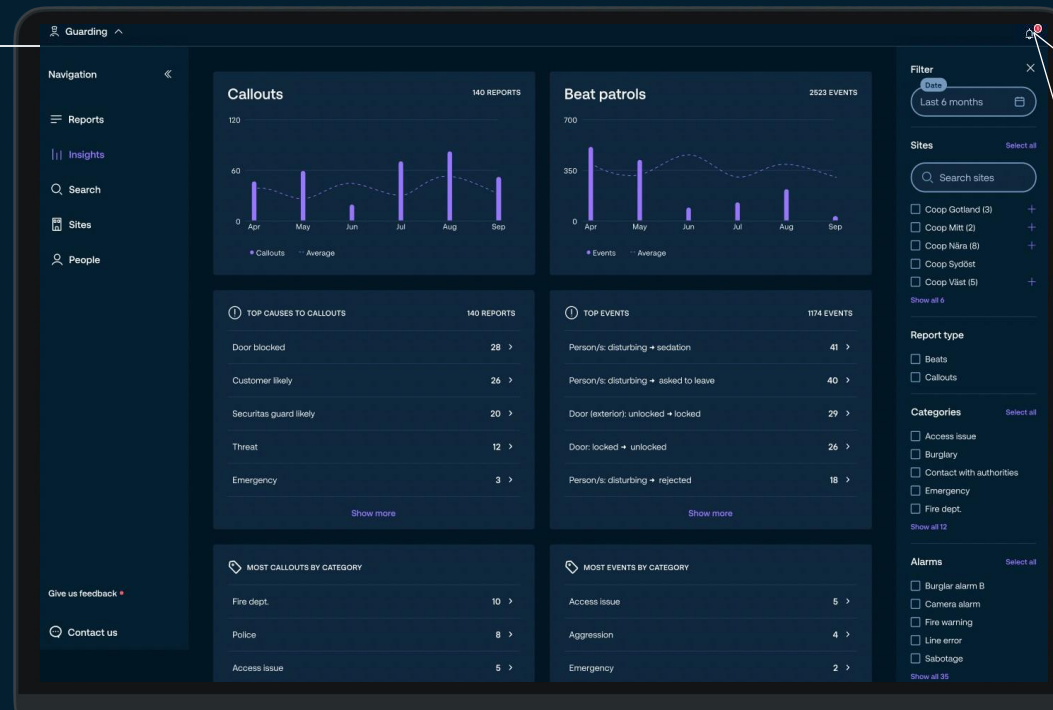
Guarding

Navigation

Reports
Insights
Search
Sites
People

Give us feedback •

Contact us

Callouts
140 REPORTS
120
60
0
Apr May Jun Jul Aug Sep
• Callouts Average

Beat patrols
2523 EVENTS
700
350
0
Apr May Jun Jul Aug Sep
• Events Average

TOP CAUSES TO CALLOUTS
140 REPORTS

| | |
|---|---|
| Door blocked | 28 > |
| Customer likely | 26 > |
| Securitas guard likely | 20 > |
| Threat | 12 > |
| Emergency | 3 > |

Show more

TOP EVENTS
1174 EVENTS

| | |
|---|---|
| Person/s: disturbing → sedation | 41 > |
| Person/s: disturbing → asked to leave | 40 > |
| Door (exterior): unlocked → locked | 29 > |
| Door: locked → unlocked | 26 > |
| Person/s: disturbing → rejected | 18 > |

Show more

MOST CALLOUTS BY CATEGORY

| | |
|---|---|
| Fire dept. | 10 > |
| Police | 8 > |
| Access issue | 5 > |

MOST EVENTS BY CATEGORY

| | |
|---|---|
| Access issue | 5 > |
| Aggression | 4 > |
| Emergency | 2 > |

Filter
Date
Last 6 months

Sites
Select all
Search sites
Coop Gotland (3)
Coop Mitt (2)
Coop Nära (8)
Coop Sydöst
Coop Väst (5)
Show all 6

Report type
Beats
Callouts

Categories
Select all
Access issue
Burglary
Contact with authorities
Emergency
Fire dept.
Show all 12

Alarms
Select all
Burglar alarm B
Camera alarm
Fire warning
Line error
Sabotage
Show all 35